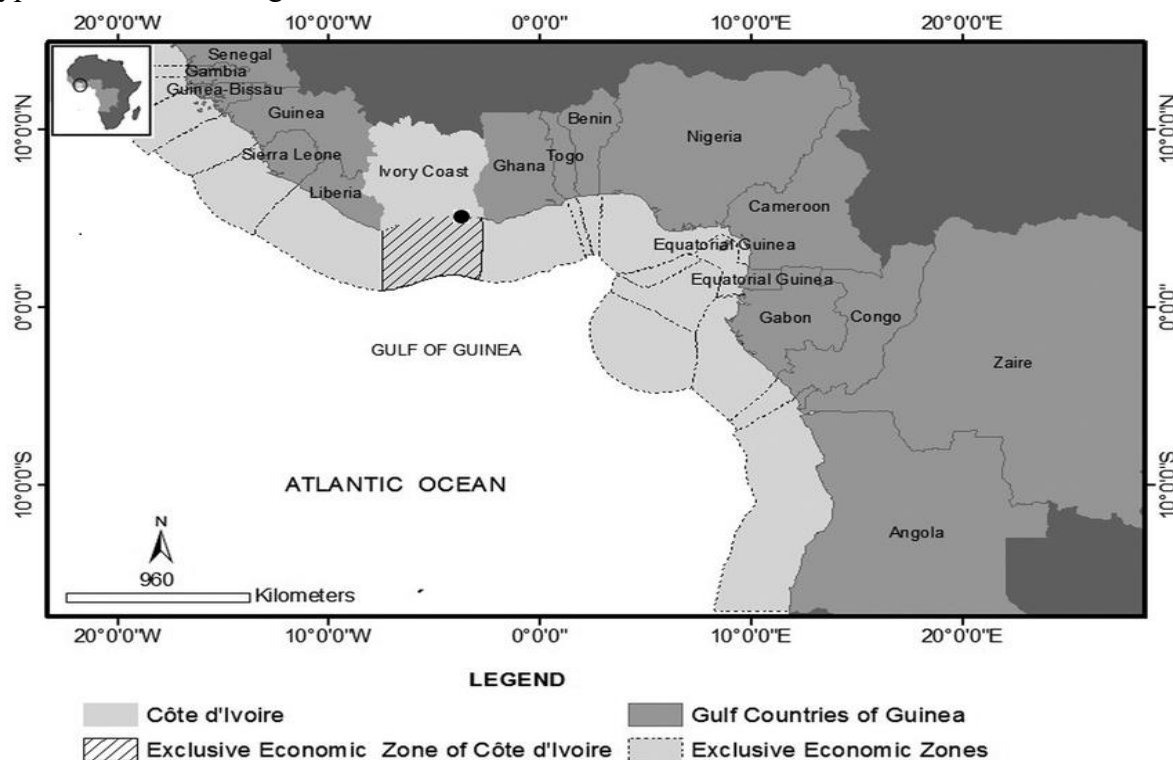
20°0'0"W 10°0'0"W 0°0'0" 10°0'0"E 20°0'0"E

10°0'0"N
0°0'0"
10°0'0"S

10°0'0"N
0°0'0"
10°0'0"S

Senegal
Gambia
Guinea-Bissau
Guinea
Sierra Leone
Liberia
Ivory Coast
Ghana
Togo
Benin
Nigeria
Cameroon
Equatorial Guinea
Equatorial Guinea
Gabon
Congo
Zaire
Angola
GULF OF GUINEA
ATLANTIC OCEAN

N
960
Kilometers

20°0'0"W 10°0'0"W 0°0'0" 10°0'0"E 20°0'0"E

LEGEND
Côte d'Ivoire
Gulf Countries of Guinea
Exclusive Economic Zone of Côte d'Ivoire
Exclusive Economic Zones